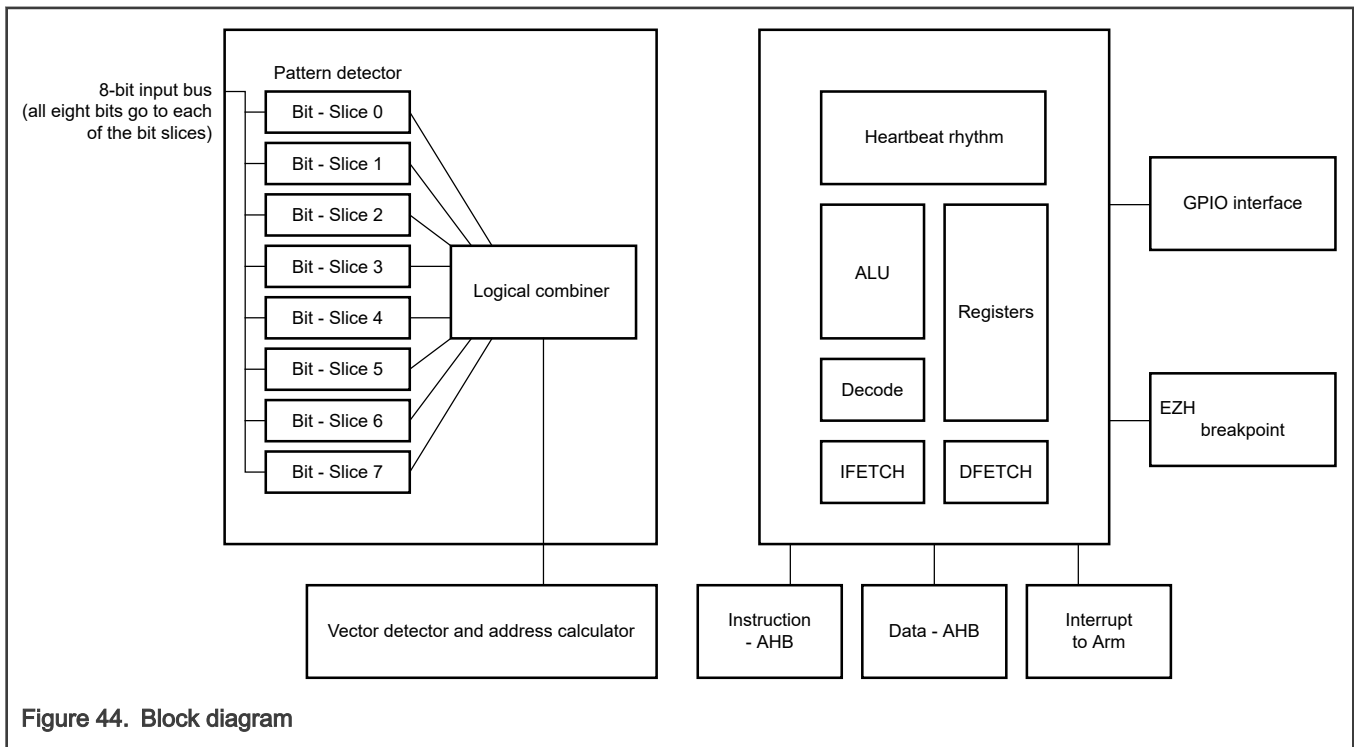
8-bit input bus
(all eight bits go to each of the bit slices)

Pattern detector

Bit - Slice 0

Bit - Slice 1

Bit - Slice 2

Bit - Slice 3

Bit - Slice 4

Bit - Slice 5

Bit - Slice 6

Bit - Slice 7

Logical combiner

Vector detector and address calculator

Heartbeat rhythm

ALU

Registers

Decode

IFETCH

DFETCH

GPIO interface

EZH
breakpoint

Instruction
- AHB

Data - AHB

Interrupt
to Arm

Figure 44. Block diagram